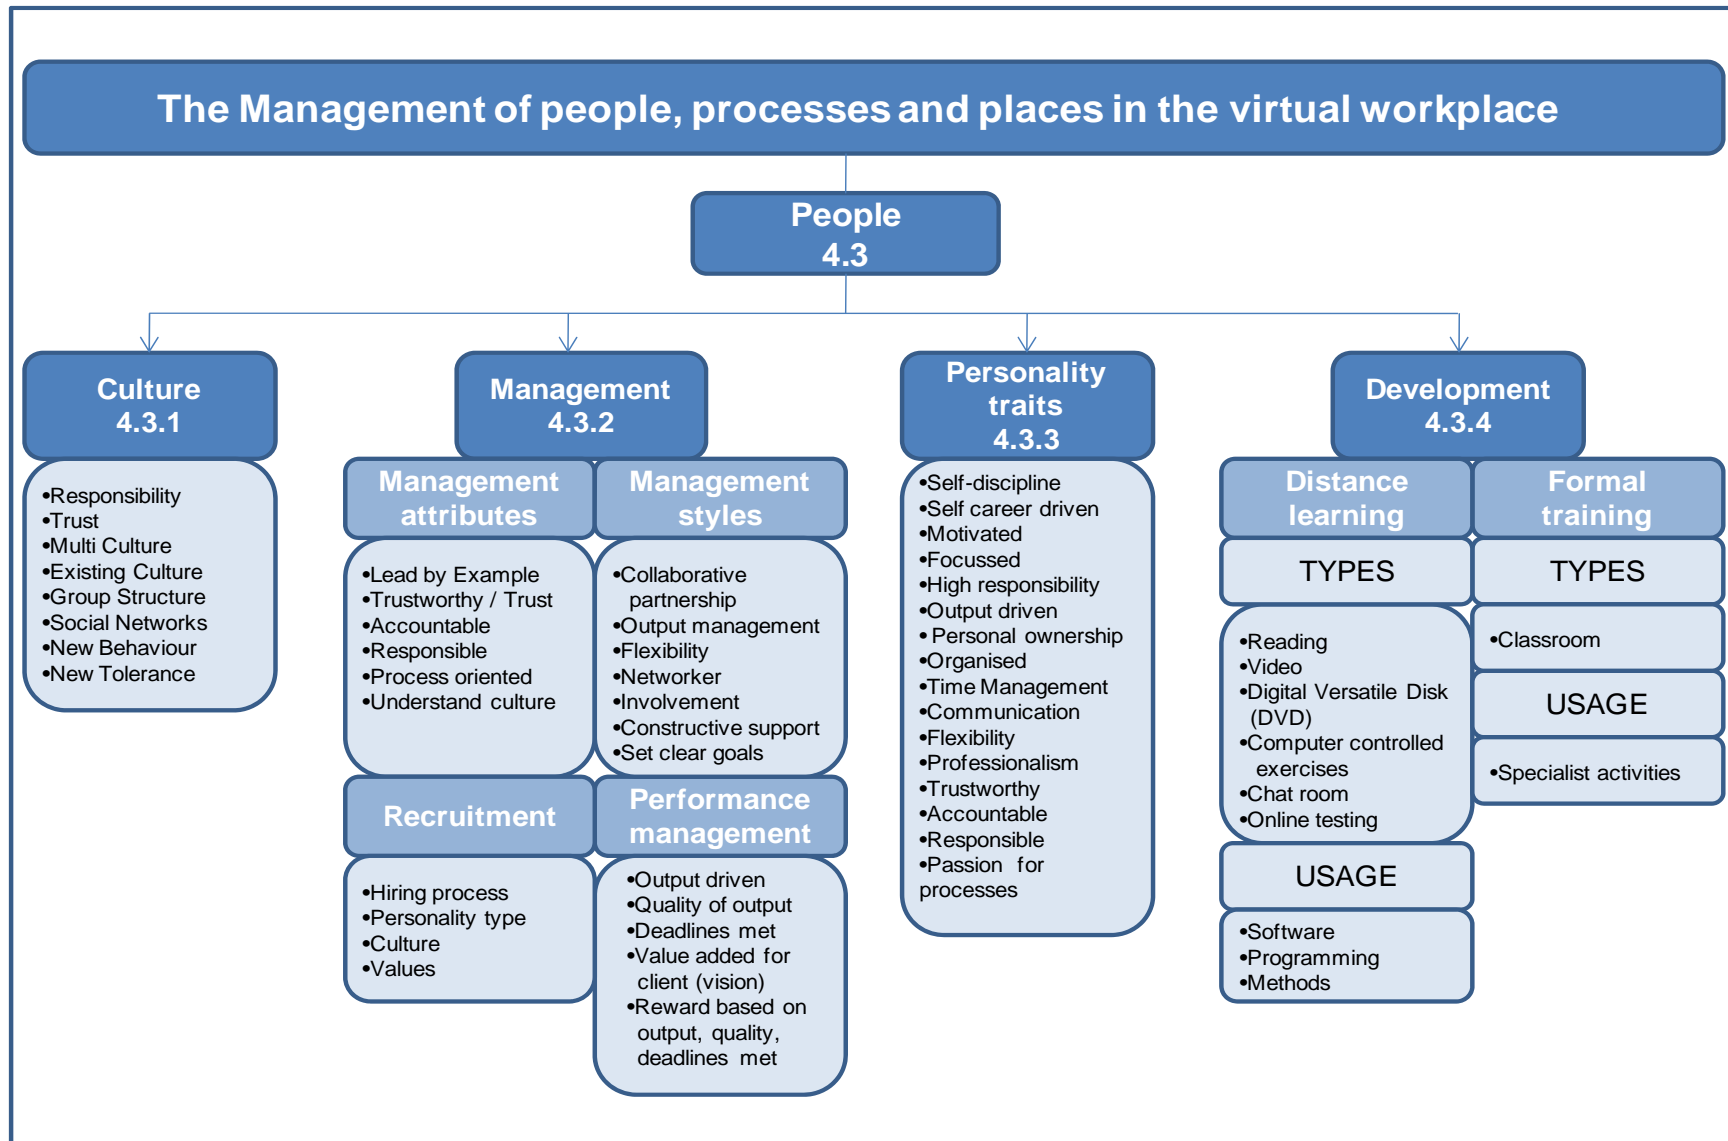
The Management of people, processes and places in the virtual workplace

People
4.3

Culture
4.3.1

•Responsibility
•Trust
•Multi Culture
•Existing Culture
•Group Structure
•Social Networks
•New Behaviour
•New Tolerance

Management
4.3.2

Management attributes

•Lead by Example
•Trustworthy / Trust
•Accountable
•Responsible
•Process oriented
•Understand culture

Management styles

•Collaborative partnership
•Output management
•Flexibility
•Networker
•Involvement
•Constructive support
•Set clear goals

Recruitment

•Hiring process
•Personality type
•Culture
•Values

Performance management

•Output driven
•Quality of output
•Deadlines met
•Value added for client (vision)
•Reward based on output, quality, deadlines met

Personality traits
4.3.3

•Self-discipline
•Self career driven
•Motivated
•Focussed
•High responsibility
•Output driven
• Personal ownership
•Organised
•Time Management
•Communication
•Flexibility
•Professionalism
•Trustworthy
•Accountable
•Responsible
•Passion for processes

Development
4.3.4

Distance learning

TYPES

•Reading
•Video
•Digital Versatile Disk (DVD)
•Computer controlled exercises
•Chat room
•Online testing

USAGE

•Software
•Programming
•Methods

Formal training

TYPES

•Classroom

USAGE

•Specialist activities